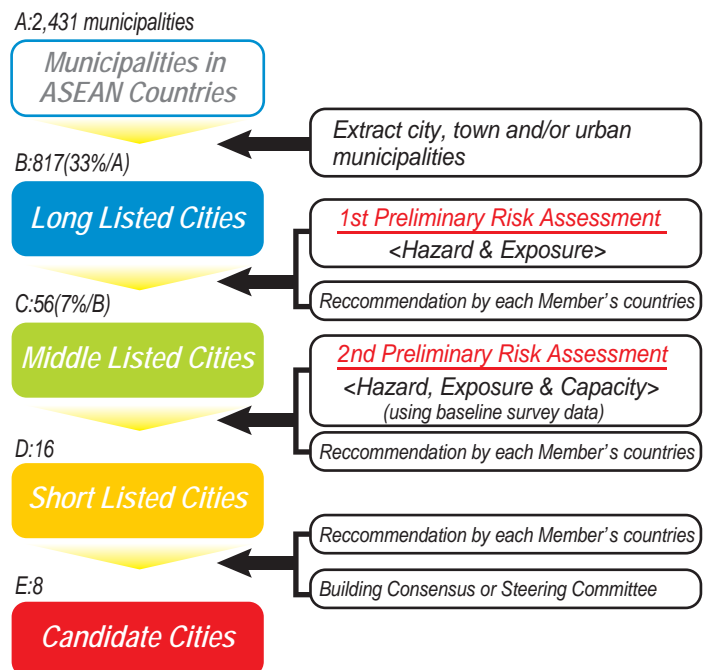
A:2,431 municipalities

Municipalities in ASEAN Countries

Extract city, town and/or urban municipalities

B:817(33%/A)

Long Listed Cities

1st Preliminary Risk Assessment

<Hazard & Exposure>

Reccommendation by each Member's countries

C:56(7%/B)

Middle Listed Cities

2nd Preliminary Risk Assessment

<Hazard, Exposure & Capacity>

(using baseline survey data)

Reccommendation by each Member's countries

D:16

Short Listed Cities

Reccommendation by each Member's countries

Building Consensus or Steering Committee

E:8

Candidate Cities